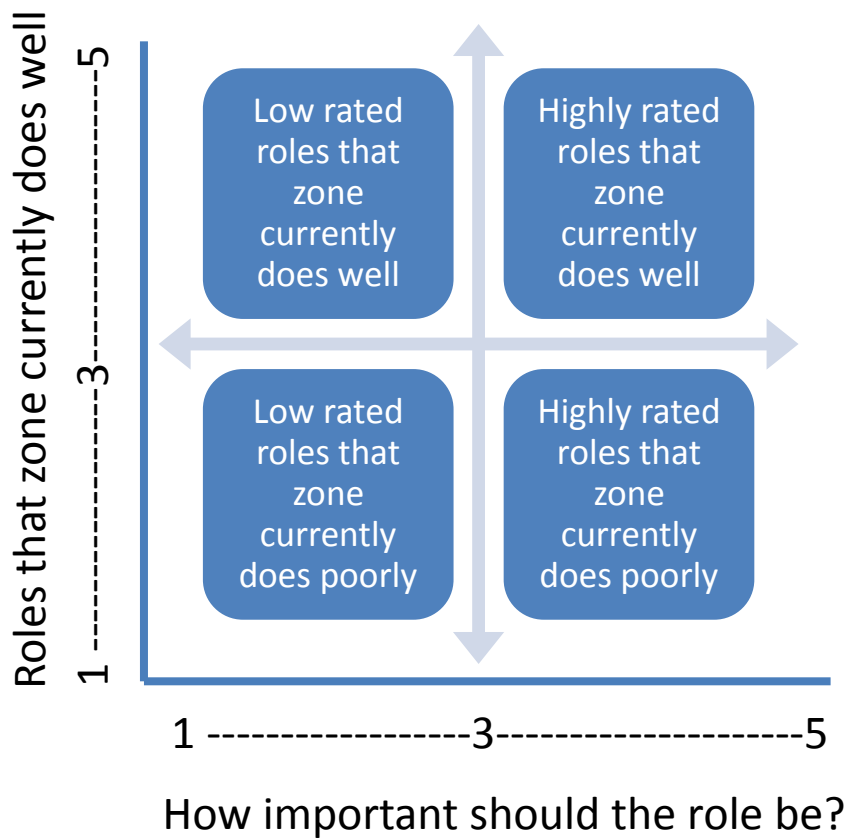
Roles that zone currently does well

1 ----------------3----------------5

Low rated roles that zone currently does well

Highly rated roles that zone currently does well

Low rated roles that zone currently does poorly

Highly rated roles that zone currently does poorly

1 ------------------3------------------5

How important should the role be?